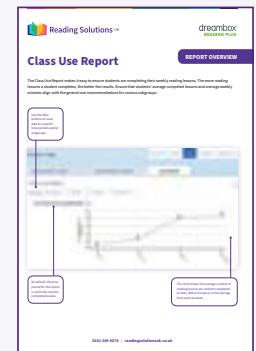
Reading Solutions UK

dreambox READING PLUS

Class Use Report

REPORT OVERVIEW

The Class Use Report makes it easy to ensure students are completing their weekly reading lessons. The more reading lessons a student completes, the better the results. Ensure that students' average completed lessons and average weekly minutes align with the general use recommendations for various subgroups.

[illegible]

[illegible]

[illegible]

0161 399 4874 | readingsolutionsuk.co.uk